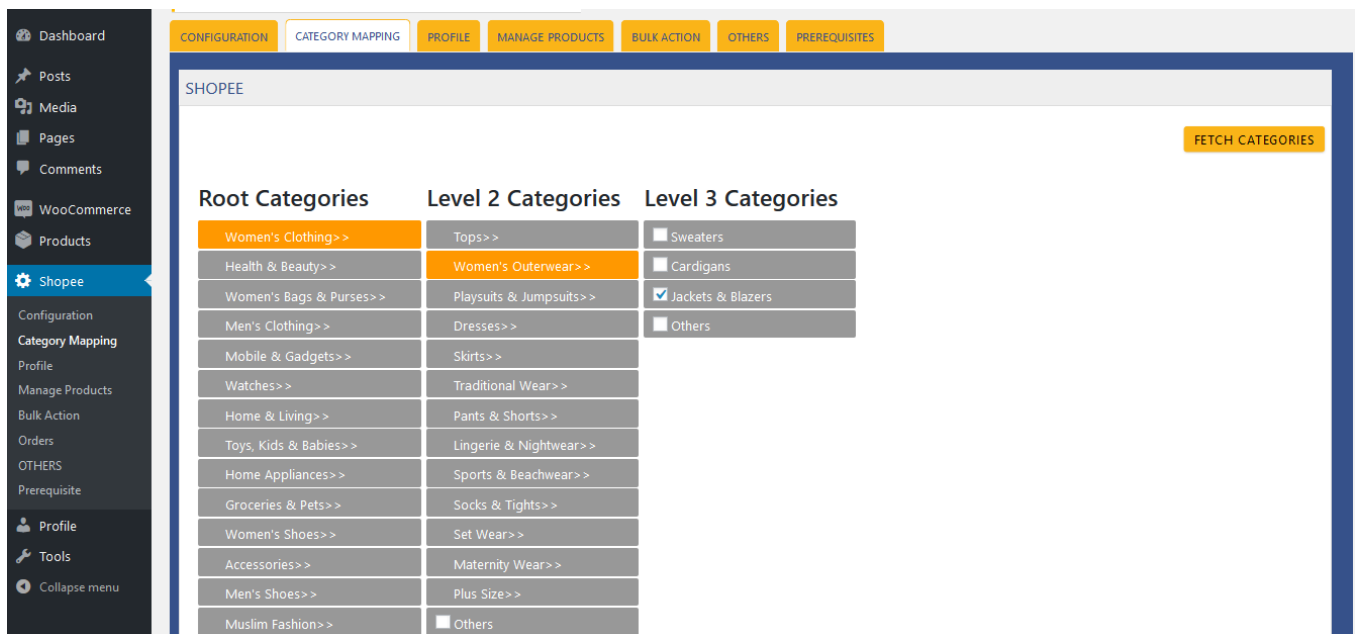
Dashboard
Posts
Media
Pages
Comments
WooCommerce
Products
Shopee
Configuration
Category Mapping
Profile
Manage Products
Bulk Action
Orders
OTHERS
Prerequisite
Profile
Tools
Collapse menu

CONFIGURATION | CATEGORY MAPPING | PROFILE | MANAGE PRODUCTS | BULK ACTION | OTHERS | PREREQUISITES

SHOPEE

FETCH CATEGORIES

Root Categories
Women's Clothing>>
Health & Beauty>>
Women's Bags & Purses>>
Men's Clothing>>
Mobile & Gadgets>>
Watches>>
Home & Living>>
Toys, Kids & Babies>>
Home Appliances>>
Groceries & Pets>>
Women's Shoes>>
Accessories>>
Men's Shoes>>
Muslim Fashion>>

Level 2 Categories
Tops>>
Women's Outerwear>>
Playsuits & Jumpsuits>>
Dresses>>
Skirts>>
Traditional Wear>>
Pants & Shorts>>
Lingerie & Nightwear>>
Sports & Beachwear>>
Socks & Tights>>
Set Wear>>
Maternity Wear>>
Plus Size>>
Others

Level 3 Categories
Sweaters
Cardigans
Jackets & Blazers
Others